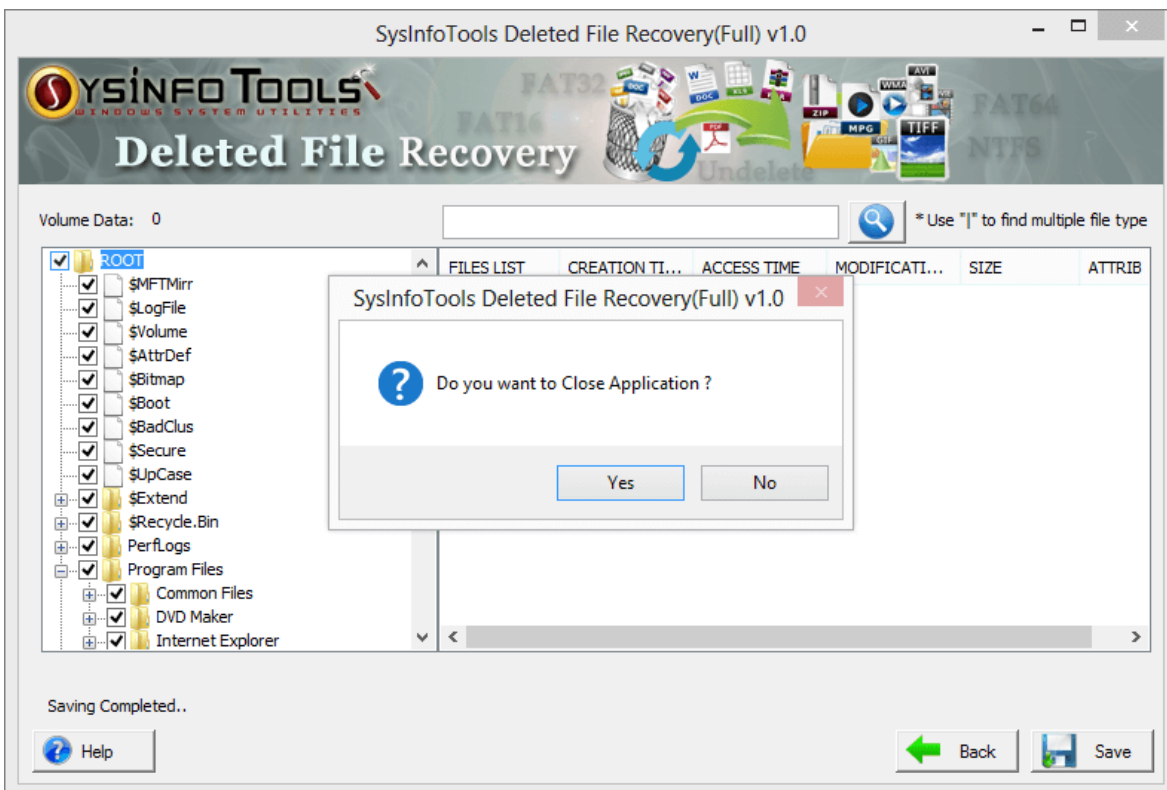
SysInfoTools Deleted File Recovery(Full) v1.0

SYSINFO TOOLS
WINDOWS SYSTEM UTILITIES
Deleted File Recovery
FAT32 FAT16 FAT64 NTFS Undelete
DOC XLS PDF ZIP MPG WMA AVI TIFF GIF

Volume Data: 0

* Use "|" to find multiple file type

ROOT
$MFTMirr
$LogFile
$Volume
$AttrDef
$Bitmap
$Boot
$BadClus
$Secure
$UpCase
$Extend
$Recycle.Bin
PerfLogs
Program Files
Common Files
DVD Maker
Internet Explorer

| FILES LIST | CREATION TI... | ACCESS TIME | MODIFICATI... | SIZE | ATTRIB |
|---|---|---|---|---|---|

SysInfoTools Deleted File Recovery(Full) v1.0

Do you want to Close Application ?

Yes No

Saving Completed..

Help

Back

Save